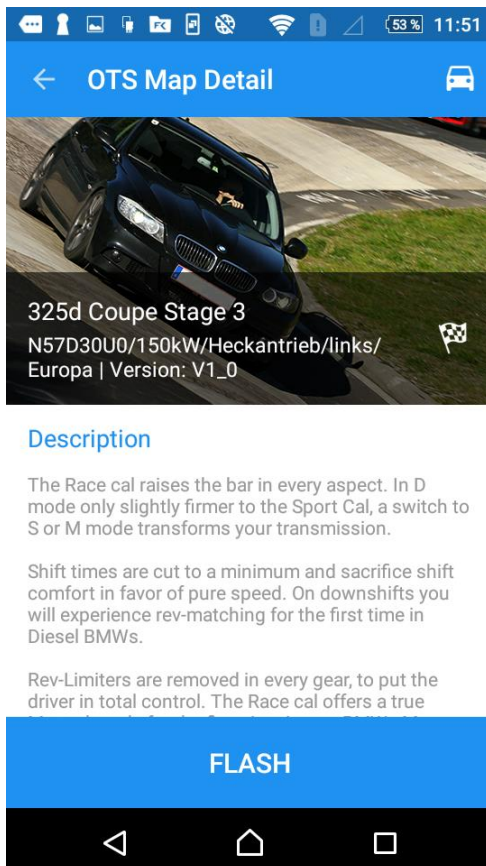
53% 11:51

OTS Map Detail

325d Coupe Stage 3
N57D30U0/150kW/Heckantrieb/links/Europa | Version: V1_0

Description

The Race cal raises the bar in every aspect. In D mode only slightly firmer to the Sport Cal, a switch to S or M mode transforms your transmission.

Shift times are cut to a minimum and sacrifice shift comfort in favor of pure speed. On downshifts you will experience rev-matching for the first time in Diesel BMWs.

Rev-Limiters are removed in every gear, to put the driver in total control. The Race cal offers a true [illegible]

FLASH